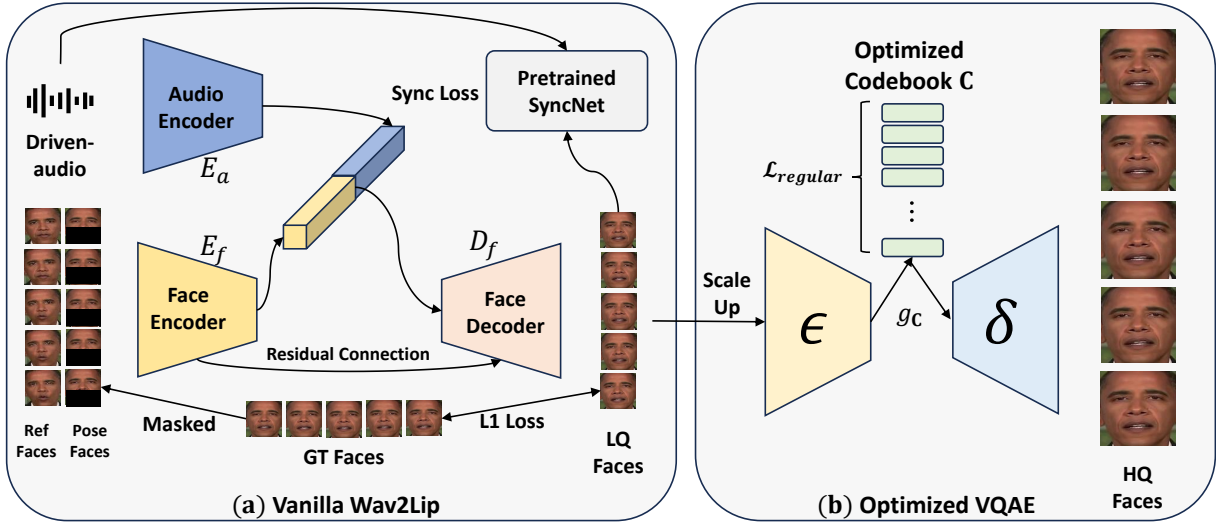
Driven-audio

Audio Encoder

$E_a$

Sync Loss

Pretrained SyncNet

$E_f$

Face Encoder

$D_f$

Face Decoder

Residual Connection

Ref Faces

Pose Faces

Masked

GT Faces

L1 Loss

LQ Faces

(a) Vanilla Wav2Lip

Optimized Codebook C

$\mathcal{L}_{regular}$

Scale Up

$\epsilon$

$g_{\mathrm{C}}$

$\delta$

HQ Faces

(b) Optimized VQAE